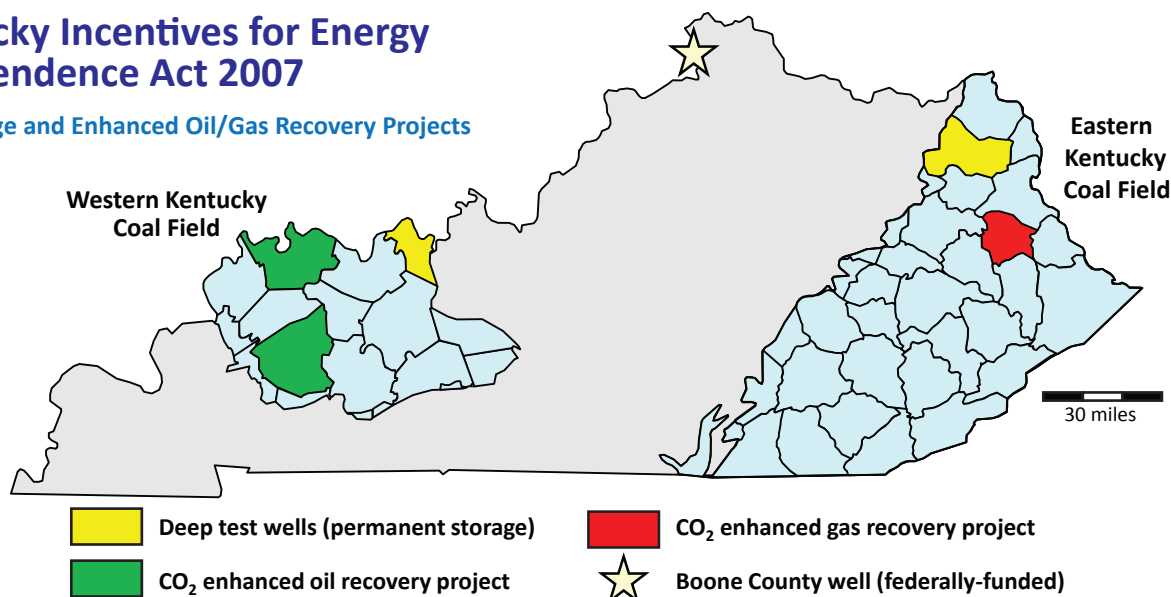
cky Incentives for Energy
endence Act 2007

ge and Enhanced Oil/Gas Recovery Projects

Western Kentucky
Coal Field

Eastern
Kentucky
Coal Field

30 miles

Deep test wells (permanent storage)

$CO_2$ enhanced gas recovery project

$CO_2$ enhanced oil recovery project

Boone County well (federally-funded)